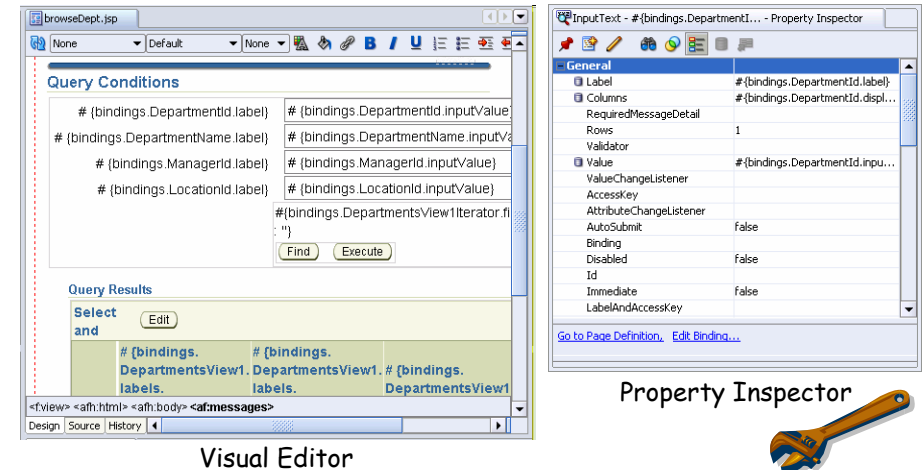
browseDept.jsp

None Default None B I U

Query Conditions

| # {bindings.DepartmentId.label} | # {bindings.DepartmentId.inputValue} |
|---|---|
| # {bindings.DepartmentName.label} | # {bindings.DepartmentName.inputVa |
| # {bindings.ManagerId.label} | # {bindings.ManagerId.inputValue} |
| # {bindings.LocationId.label} | # {bindings.LocationId.inputValue} |

#{bindings.DepartmentsView1Iterator.fi : "}

Find Execute

Query Results

Select and Edit

| # {bindings. DepartmentsView1. labels. | # {bindings. DepartmentsView1. labels. | # {bindings. DepartmentsView1 |
|---|---|---|

<f:view> <afh:html> <afh:body> <af:messages>

Design Source History

Visual Editor

InputText - #{bindings.DepartmentI... - Property Inspector

General

| Label | #{bindings.DepartmentId.label} |
|---|---|
| Columns | #{bindings.DepartmentId.displ... |
| RequiredMessageDetail | |
| Rows | 1 |
| Validator | |
| Value | #{bindings.DepartmentId.inpu... |
| ValueChangeListener | |
| AccessKey | |
| AttributeChangeListener | |
| AutoSubmit | false |
| Binding | |
| Disabled | false |
| Id | |
| Immediate | false |
| LabelAndAccessKey | |

Go to Page Definition, Edit Binding...

Property Inspector